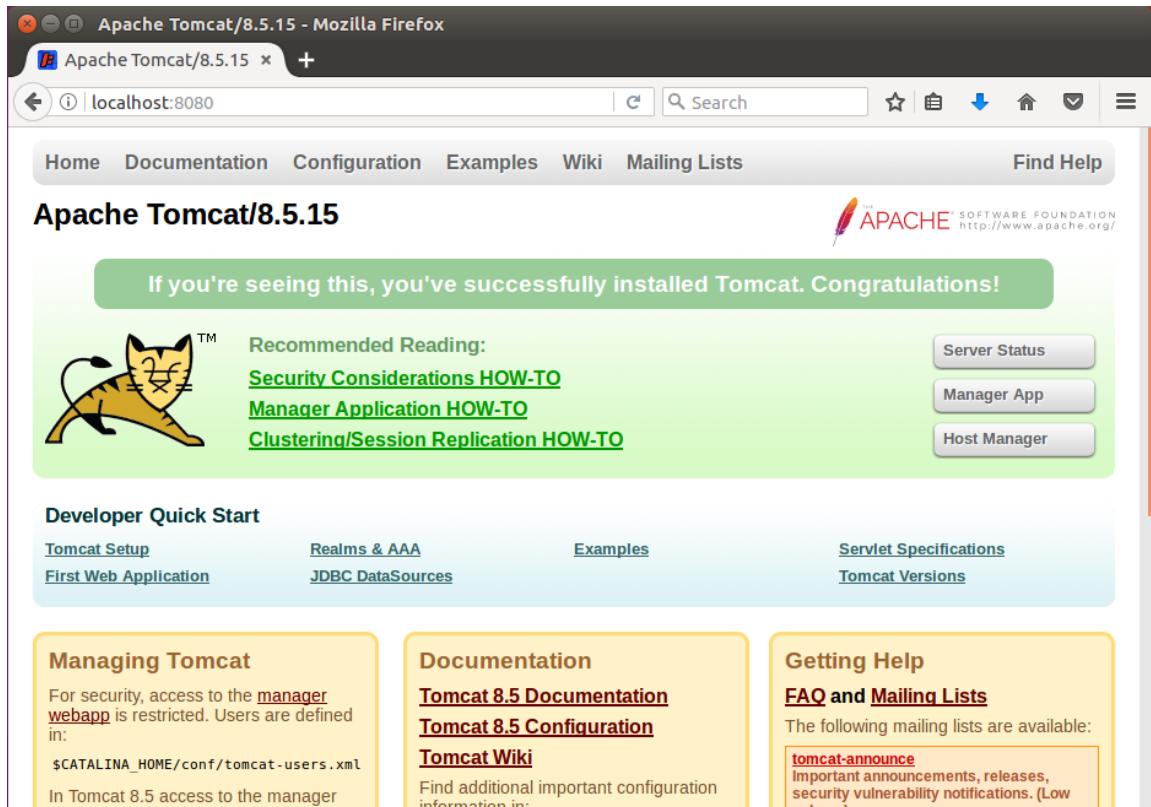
Apache Tomcat/8.5.15 - Mozilla Firefox

Apache Tomcat/8.5.15 ×

localhost:8080

Search

Home Documentation Configuration Examples Wiki Mailing Lists Find Help

Apache Tomcat/8.5.15

THE APACHE SOFTWARE FOUNDATION http://www.apache.org/

If you're seeing this, you've successfully installed Tomcat. Congratulations!

TM

Recommended Reading:
Security Considerations HOW-TO
Manager Application HOW-TO
Clustering/Session Replication HOW-TO

Server Status
Manager App
Host Manager

Developer Quick Start

Tomcat Setup
First Web Application
Realms & AAA
JDBC DataSources
Examples
Servlet Specifications
Tomcat Versions

Managing Tomcat

For security, access to the manager webapp is restricted. Users are defined in:

$CATALINA_HOME/conf/tomcat-users.xml

In Tomcat 8.5 access to the manager

Documentation

Tomcat 8.5 Documentation
Tomcat 8.5 Configuration
Tomcat Wiki

Find additional important configuration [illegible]

Getting Help

FAQ and Mailing Lists

The following mailing lists are available:

tomcat-announce
Important announcements, releases, security vulnerability notifications. (Low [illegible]